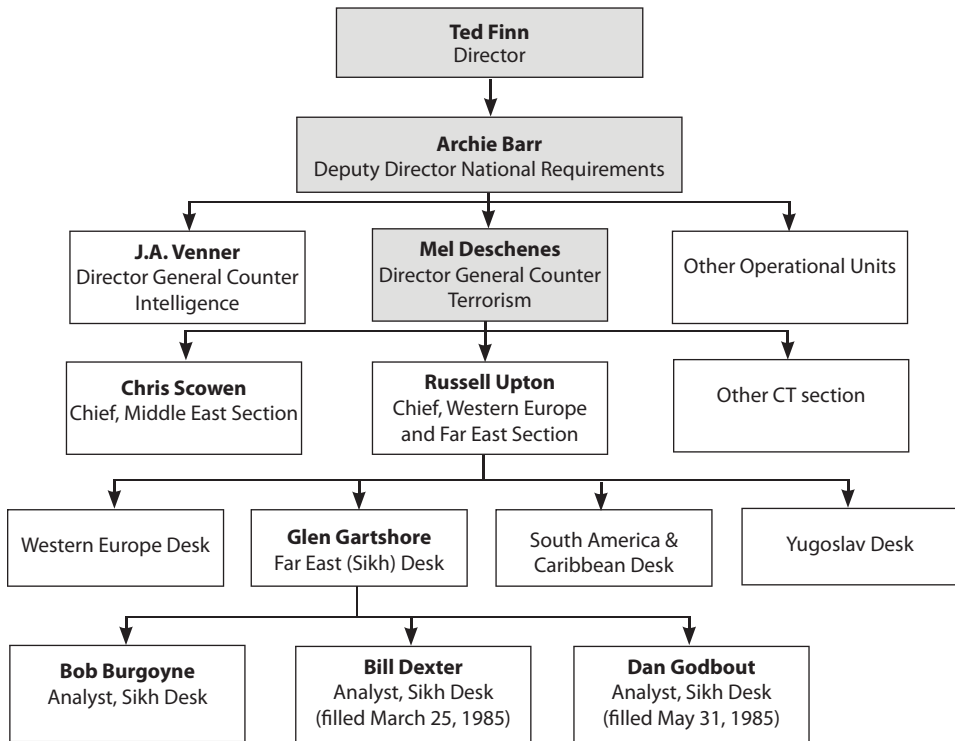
**Ted Finn**
Director

**Archie Barr**
Deputy Director National Requirements

**J.A. Venner**
Director General Counter Intelligence

**Mel Deschenes**
Director General Counter Terrorism

Other Operational Units

**Chris Scowen**
Chief, Middle East Section

**Russell Upton**
Chief, Western Europe and Far East Section

Other CT section

Western Europe Desk

**Glen Gartshore**
Far East (Sikh) Desk

South America & Caribbean Desk

Yugoslav Desk

**Bob Burgoyne**
Analyst, Sikh Desk

**Bill Dexter**
Analyst, Sikh Desk
(filled March 25, 1985)

**Dan Godbout**
Analyst, Sikh Desk
(filled May 31, 1985)